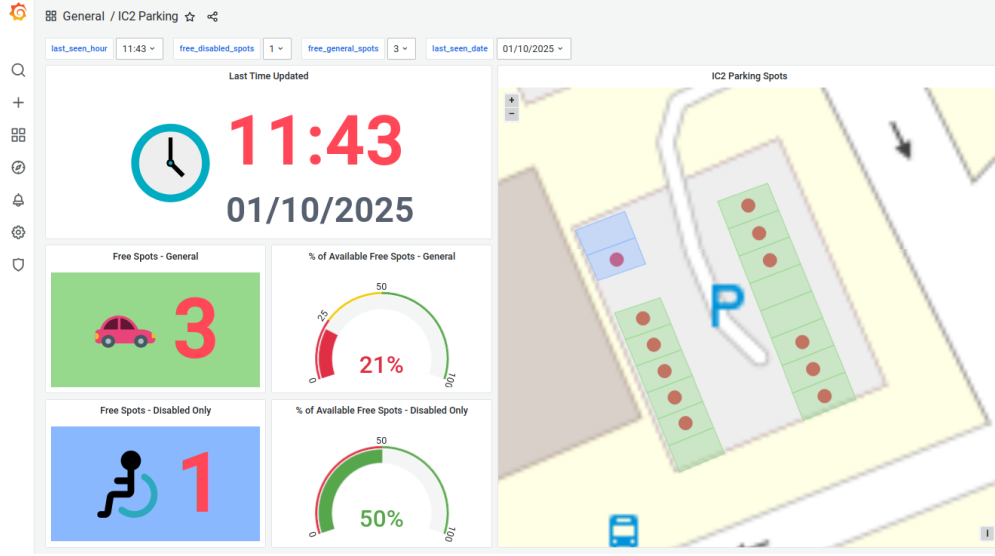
General / IC2 Parking

last_seen_hour 11:43 free_disabled_spots 1 free_general_spots 3 last_seen_date 01/10/2025

Last Time Updated

11:43

01/10/2025

IC2 Parking Spots

+
−

P

Free Spots - General

3

% of Available Free Spots - General

0
25
50
100

21%

Free Spots - Disabled Only

1

% of Available Free Spots - Disabled Only

0
50
100

50%